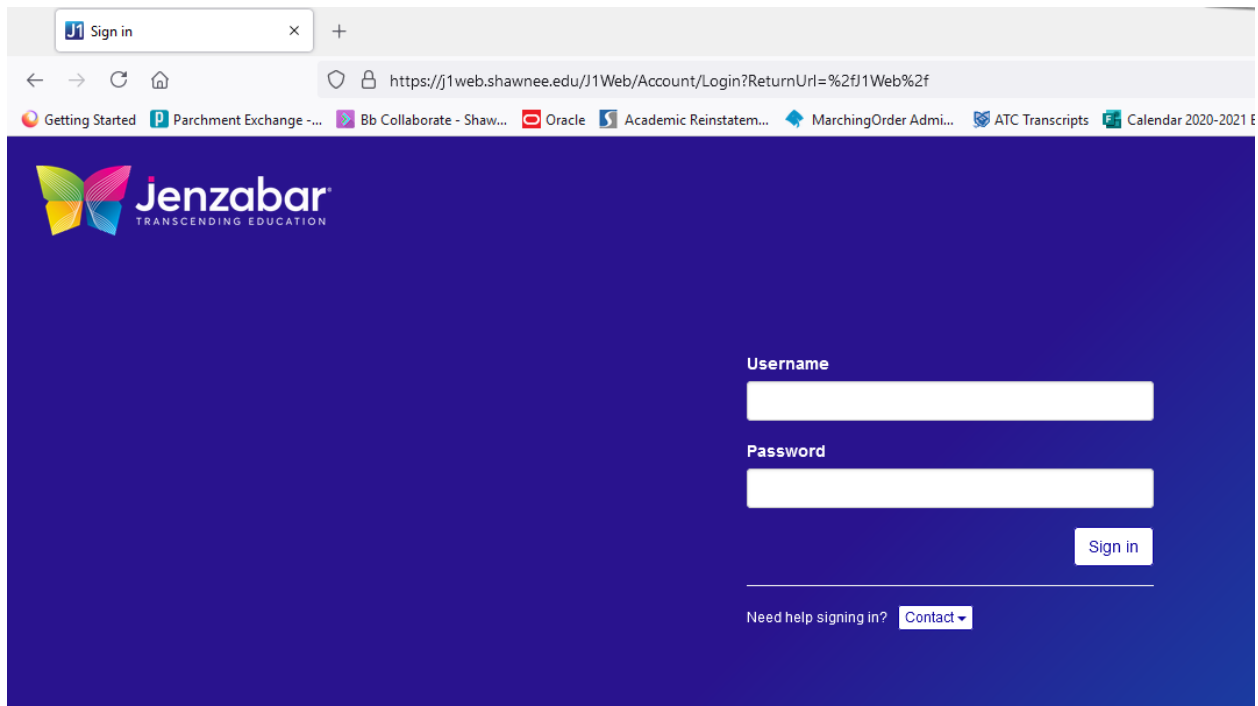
J1 Sign in ×
+

https://j1web.shawnee.edu/J1Web/Account/Login?ReturnUrl=%2fJ1Web%2f

Getting Started | Parchment Exchange -... | Bb Collaborate - Shaw... | Oracle | Academic Reinstatem... | MarchingOrder Admi... | ATC Transcripts | Calendar 2020-2021 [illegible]

Jenzabar
TRANSCENDING EDUCATION

Username

Password

Sign in

Need help signing in? Contact